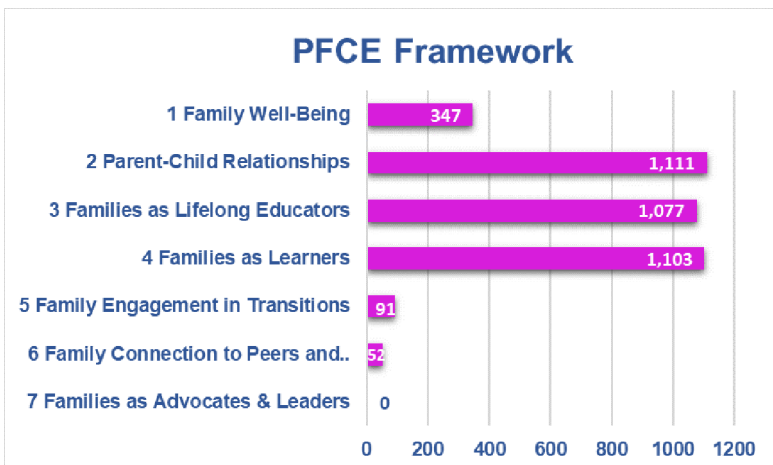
PFCE Framework

1 Family Well-Being 347
2 Parent-Child Relationships 1,111
3 Families as Lifelong Educators 1,077
4 Families as Learners 1,103
5 Family Engagement in Transitions 91
6 Family Connection to Peers and.. 52
7 Families as Advocates & Leaders 0

0 200 400 600 800 1000 1200